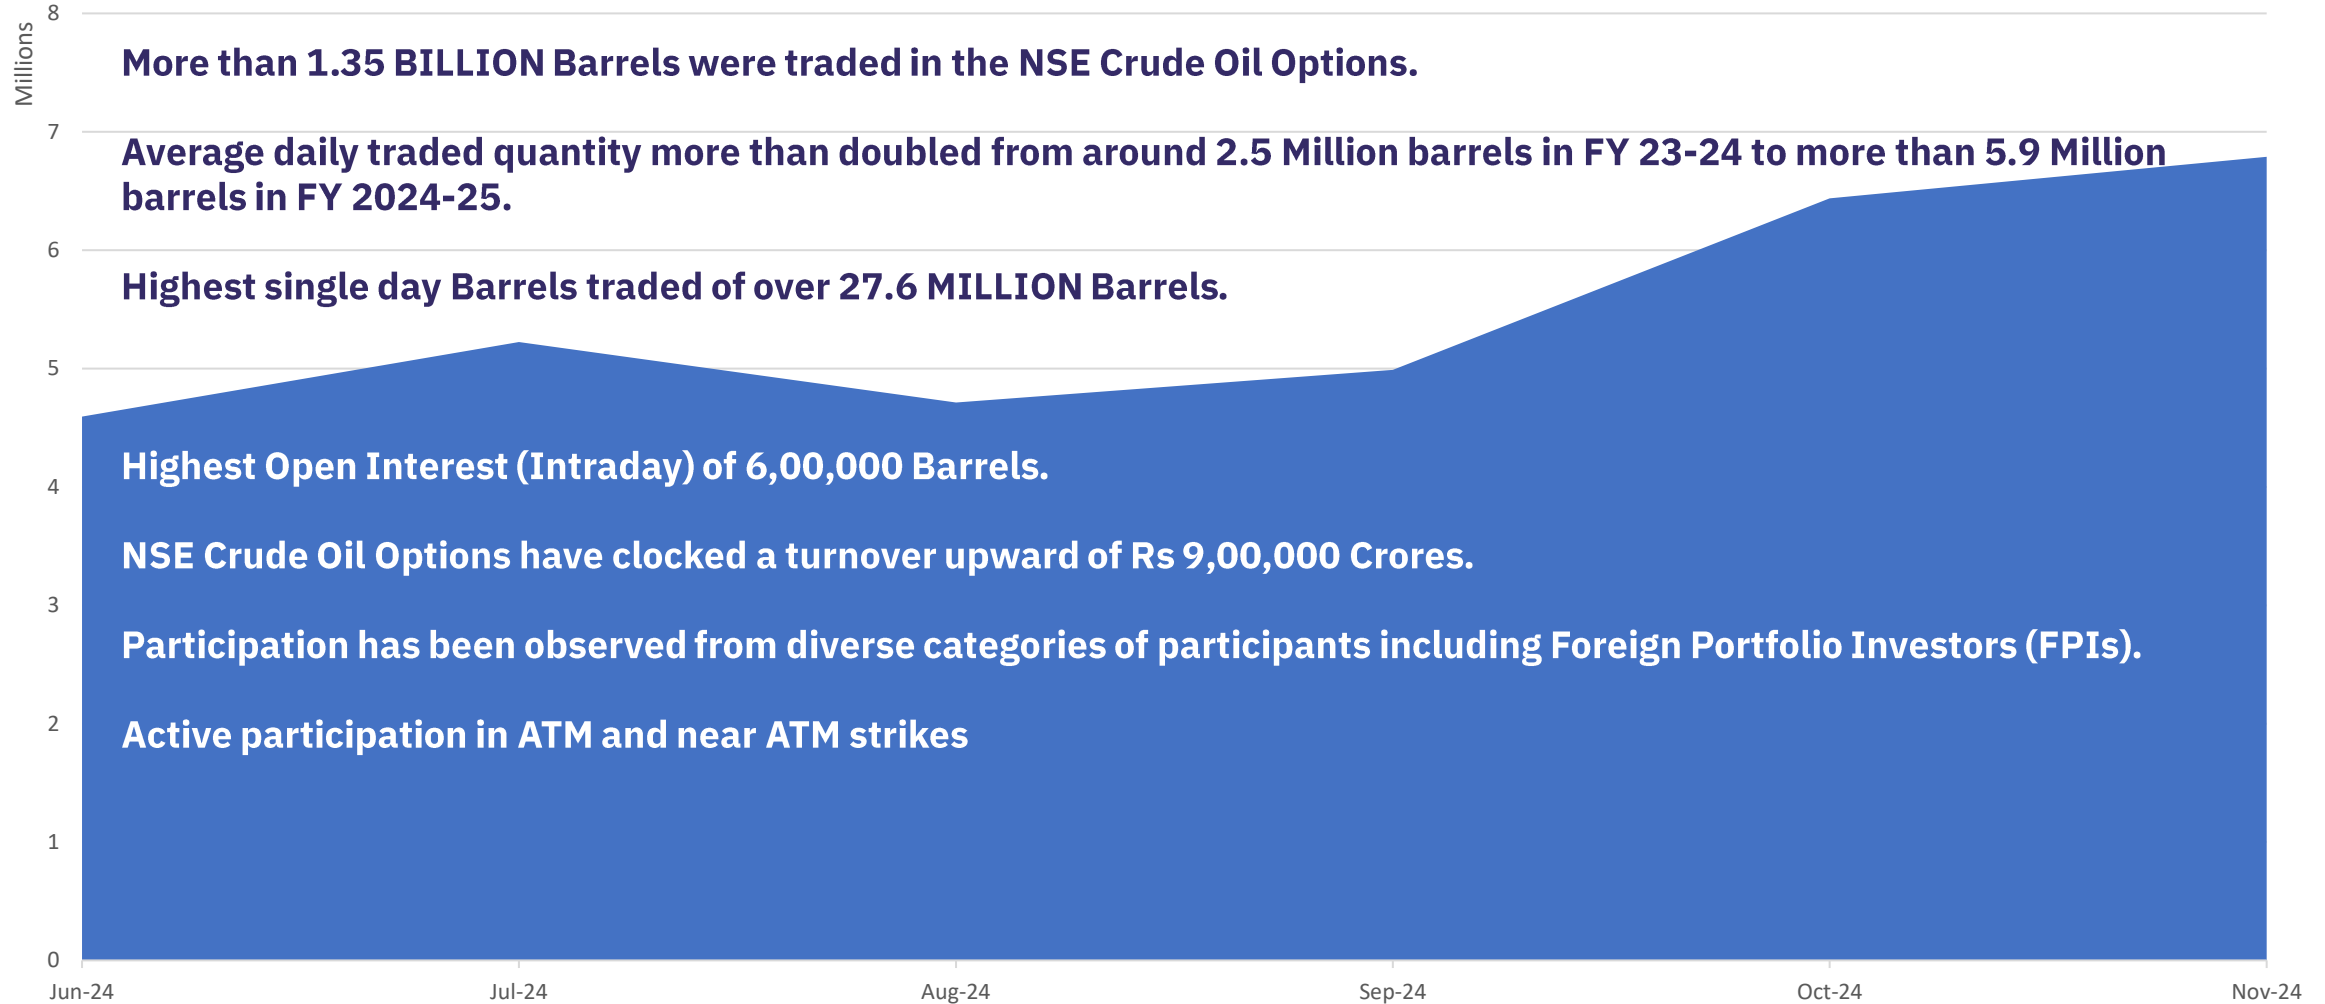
Millions

8

7

6

5

4

3

2

1

0

More than 1.35 BILLION Barrels were traded in the NSE Crude Oil Options.

Average daily traded quantity more than doubled from around 2.5 Million barrels in FY 23-24 to more than 5.9 Million barrels in FY 2024-25.

Highest single day Barrels traded of over 27.6 MILLION Barrels.

Highest Open Interest (Intraday) of 6,00,000 Barrels.

NSE Crude Oil Options have clocked a turnover upward of Rs 9,00,000 Crores.

Participation has been observed from diverse categories of participants including Foreign Portfolio Investors (FPIs).

Active participation in ATM and near ATM strikes

Jun-24

Jul-24

Aug-24

Sep-24

Oct-24

Nov-24